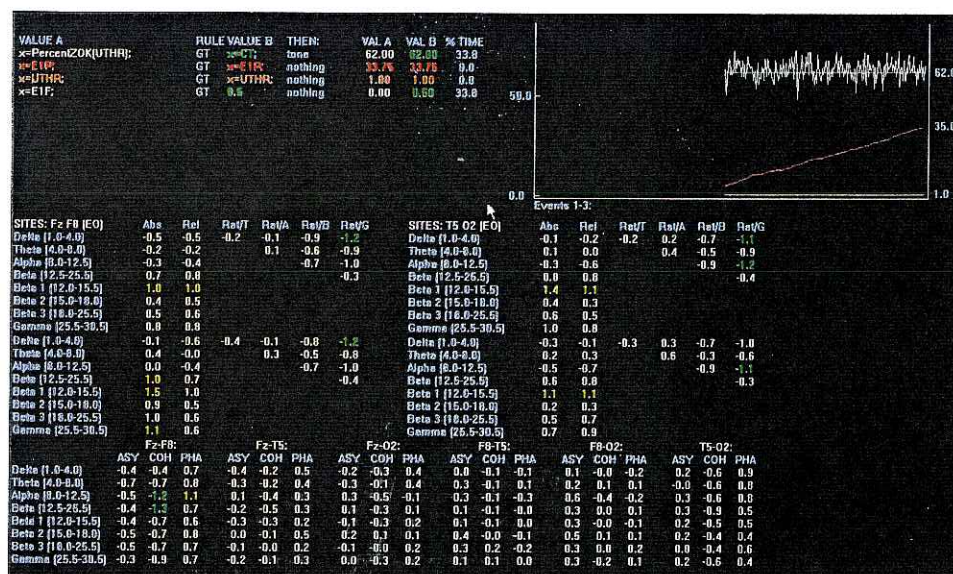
| VALUE A | RULE | VALUE B | THEN: | VAL A | VAL B | % TIME |
|---|---|---|---|---|---|---|
| x=PercentZOK(UTHR); | GT | x=CT; | tone | 62.00 | 62.00 | 33.8 |
| x=E1F; | GT | x=E1F; | nothing | 33.76 | 33.76 | 0.0 |
| x=UTHR; | GT | x=UTHR; | nothing | 1.00 | 1.00 | 0.0 |
| x=E1F; | GT | 0.5 | nothing | 0.00 | 0.50 | 33.8 |

50.0
0.0
Events 1-3:
62.0
35.0
1.0

| SITES: Fz F8 (EO) | Abs | Rel | Rat/T | Rat/A | Rat/B | Rat/G |
|---|---|---|---|---|---|---|
| Delta (1.0-4.0) | -0.5 | -0.5 | -0.2 | -0.1 | -0.9 | -1.2 |
| Theta (4.0-8.0) | -0.2 | -0.2 | | 0.1 | -0.6 | -0.9 |
| Alpha (8.0-12.5) | -0.3 | -0.4 | | | -0.7 | -1.0 |
| Beta (12.5-25.5) | 0.7 | 0.8 | | | | -0.3 |
| Beta 1 (12.0-15.5) | 1.0 | 1.0 | | | | |
| Beta 2 (15.0-18.0) | 0.4 | 0.5 | | | | |
| Beta 3 (18.0-25.5) | 0.5 | 0.6 | | | | |
| Gamma (25.5-30.5) | 0.8 | 0.8 | | | | |
| Delta (1.0-4.0) | -0.1 | -0.6 | -0.4 | -0.1 | -0.8 | -1.2 |
| Theta (4.0-8.0) | 0.4 | -0.0 | | 0.3 | -0.5 | -0.8 |
| Alpha (8.0-12.5) | 0.0 | -0.4 | | | -0.7 | -1.0 |
| Beta (12.5-25.5) | 1.0 | 0.7 | | | | -0.4 |
| Beta 1 (12.0-15.5) | 1.5 | 1.0 | | | | |
| Beta 2 (15.0-18.0) | 0.9 | 0.5 | | | | |
| Beta 3 (18.0-25.5) | 1.0 | 0.6 | | | | |
| Gamma (25.5-30.5) | 1.1 | 0.6 | | | | |

| SITES: T5 O2 (EO) | Abs | Rel | Rat/T | Rat/A | Rat/B | Rat/G |
|---|---|---|---|---|---|---|
| Delta (1.0-4.0) | -0.1 | -0.2 | -0.2 | 0.2 | -0.7 | -1.1 |
| Theta (4.0-8.0) | 0.1 | 0.0 | | 0.4 | -0.5 | -0.9 |
| Alpha (8.0-12.5) | -0.3 | -0.6 | | | -0.9 | -1.2 |
| Beta (12.5-25.5) | 0.0 | 0.8 | | | | -0.4 |
| Beta 1 (12.0-15.5) | 1.4 | 1.1 | | | | |
| Beta 2 (15.0-18.0) | 0.4 | 0.3 | | | | |
| Beta 3 (18.0-25.5) | 0.6 | 0.5 | | | | |
| Gamma (25.5-30.5) | 1.0 | 0.8 | | | | |
| Delta (1.0-4.0) | -0.3 | -0.1 | -0.3 | 0.3 | -0.7 | -1.0 |
| Theta (4.0-8.0) | 0.2 | 0.3 | | 0.6 | -0.3 | -0.6 |
| Alpha (8.0-12.5) | -0.5 | -0.7 | | | -0.9 | -1.1 |
| Beta (12.5-25.5) | 0.6 | 0.8 | | | | -0.3 |
| Beta 1 (12.0-15.5) | 1.1 | 1.1 | | | | |
| Beta 2 (15.0-18.0) | 0.2 | 0.3 | | | | |
| Beta 3 (18.0-25.5) | 0.5 | 0.7 | | | | |
| Gamma (25.5-30.5) | 0.7 | 0.9 | | | | |

| | Fz-F8: ASY | COH | PHA | Fz-T5: ASY | COH | PHA | Fz-O2: ASY | COH | PHA | F8-T5: ASY | COH | PHA | F8-O2: ASY | COH | PHA | T5-O2: ASY | COH | PHA |
|---|---|---|---|---|---|---|---|---|---|---|---|---|---|---|---|---|---|---|
| Delta (1.0-4.0) | -0.4 | -0.4 | 0.7 | -0.4 | -0.2 | 0.5 | -0.2 | -0.3 | 0.4 | 0.0 | -0.1 | -0.1 | 0.1 | -0.0 | -0.2 | 0.2 | -0.6 | 0.9 |
| Theta (4.0-8.0) | -0.7 | -0.7 | 0.8 | -0.3 | -0.2 | 0.4 | -0.3 | -0.1 | 0.4 | 0.3 | -0.1 | 0.1 | 0.2 | 0.1 | 0.1 | -0.0 | -0.6 | 0.8 |
| Alpha (8.0-12.5) | -0.5 | -1.2 | 1.1 | 0.1 | -0.4 | 0.3 | 0.3 | -0.5 | -0.1 | -0.3 | -0.1 | -0.3 | 0.6 | -0.4 | -0.2 | 0.3 | -0.6 | 0.8 |
| Beta (12.5-25.5) | -0.4 | -1.3 | 0.7 | -0.2 | -0.5 | 0.3 | 0.1 | -0.3 | 0.1 | 0.1 | -0.1 | -0.0 | 0.3 | 0.0 | 0.1 | 0.3 | -0.9 | 0.5 |
| Beta 1 (12.0-15.5) | -0.4 | -0.7 | 0.6 | -0.3 | -0.3 | 0.2 | -0.1 | -0.3 | 0.2 | 0.1 | -0.1 | 0.0 | 0.3 | -0.0 | -0.1 | 0.2 | -0.5 | 0.5 |
| Beta 2 (15.0-18.0) | -0.5 | -0.7 | 0.8 | 0.0 | -0.1 | 0.5 | 0.2 | 0.1 | 0.1 | 0.4 | -0.0 | -0.1 | 0.5 | 0.1 | 0.1 | 0.2 | -0.4 | 0.4 |
| Beta 3 (18.0-25.5) | -0.5 | -0.7 | 0.7 | -0.1 | -0.0 | 0.2 | -0.1 | -0.0 | 0.1 | 0.3 | 0.2 | -0.2 | 0.3 | 0.0 | 0.2 | 0.0 | -0.4 | 0.6 |
| Gamma (25.5-30.5) | -0.3 | -0.9 | 0.7 | -0.2 | -0.1 | 0.3 | 0.0 | -0.3 | 0.2 | 0.1 | 0.1 | 0.0 | 0.3 | -0.2 | 0.1 | 0.2 | -0.6 | 0.4 |